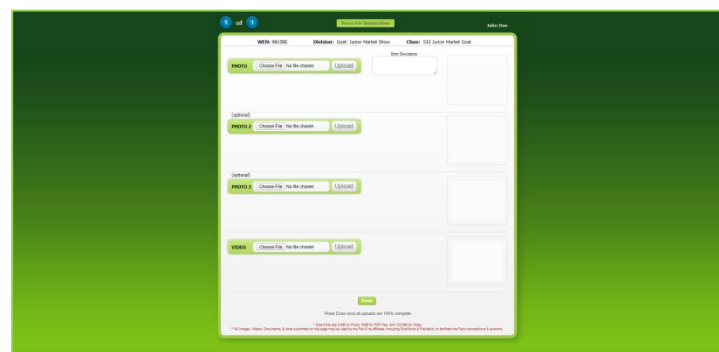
1 of 1

Press For Instructions

Julie Doe

WEN: 98/386 Division: Goat: Junior Market Show Class: 032 Junior Market Goat

Brief Description

PHOTO Choose File No file chosen Upload

(optional)

PHOTO 2 Choose File No file chosen Upload

(optional)

PHOTO 3 Choose File No file chosen Upload

VIDEO Choose File No file chosen Upload

Done

Press Done once all uploads are 100% complete

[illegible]

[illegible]